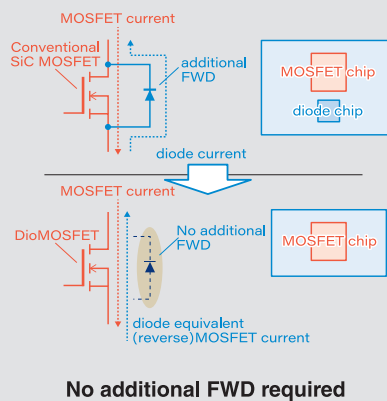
MOSFET current

Conventional SiC MOSFET

additional FWD

MOSFET chip

diode chip

diode current

MOSFET current

DioMOSFET

No additional FWD

MOSFET chip

diode equivalent (reverse)MOSFET current

No additional FWD required